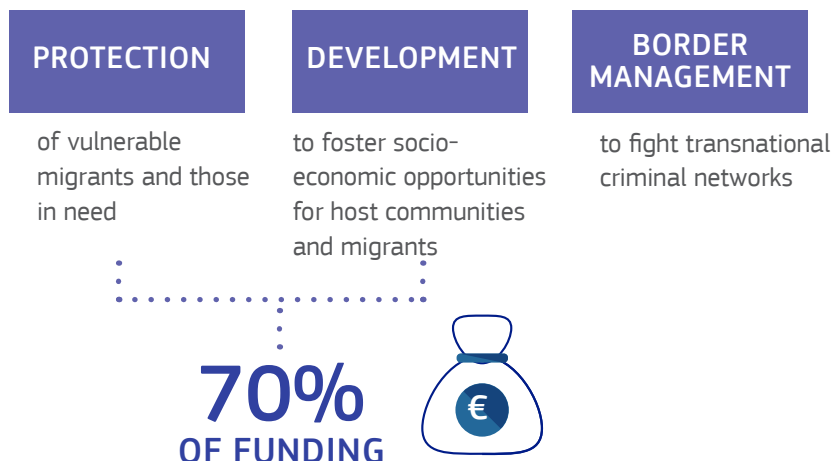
PROTECTION

of vulnerable migrants and those in need

DEVELOPMENT

to foster socio-economic opportunities for host communities and migrants

BORDER MANAGEMENT

to fight transnational criminal networks

70%
OF FUNDING

€